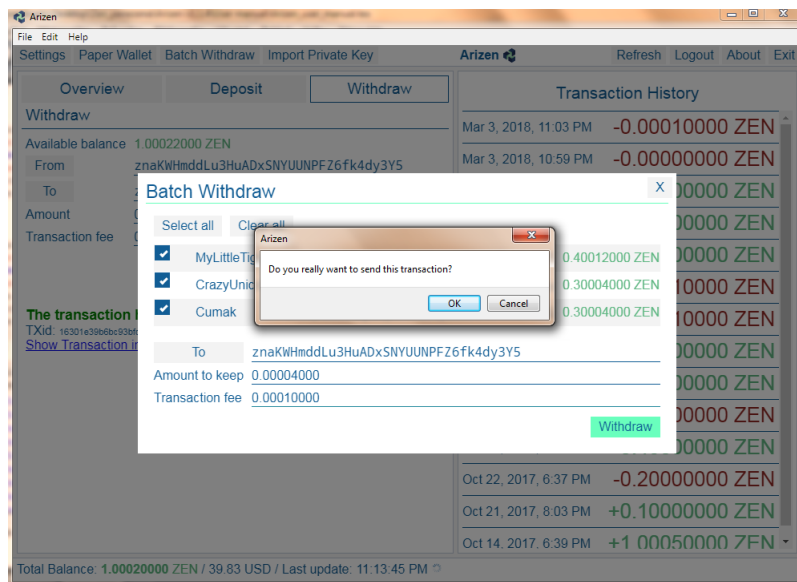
Arizen

File Edit Help

Settings Paper Wallet Batch Withdraw Import Private Key

Arizen

Refresh Logout About Exit

Overview Deposit Withdraw

Withdraw

Available balance 1.00022000 ZEN

From znaKWHmddLu3HuADxSNYUUNPFZ6fk4dy3Y5

To

Amount

Transaction fee

The transaction

TXid: 16301e39b6bc93bf

Show Transaction i

Transaction History

Mar 3, 2018, 11:03 PM -0.00010000 ZEN

Mar 3, 2018, 10:59 PM -0.00000000 ZEN

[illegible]00000 ZEN

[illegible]00000 ZEN

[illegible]00000 ZEN

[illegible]10000 ZEN

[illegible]10000 ZEN

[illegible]00000 ZEN

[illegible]00000 ZEN

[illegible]00000 ZEN

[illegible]00000 ZEN

Oct 22, 2017, 6:37 PM -0.20000000 ZEN

Oct 21, 2017, 8:03 PM +0.10000000 ZEN

Oct 14, 2017, 6:39 PM +1.00050000 ZEN

Batch Withdraw

X

Select all Clear all

MyLittleTi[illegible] 0.40012000 ZEN

CrazyUnic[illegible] 0.30004000 ZEN

Cumak 0.30004000 ZEN

To znaKWHmddLu3HuADxSNYUUNPFZ6fk4dy3Y5

Amount to keep 0.00004000

Transaction fee 0.00010000

Withdraw

Arizen

Do you really want to send this transaction?

OK Cancel

Total Balance: 1.00020000 ZEN / 39.83 USD / Last update: 11:13:45 PM